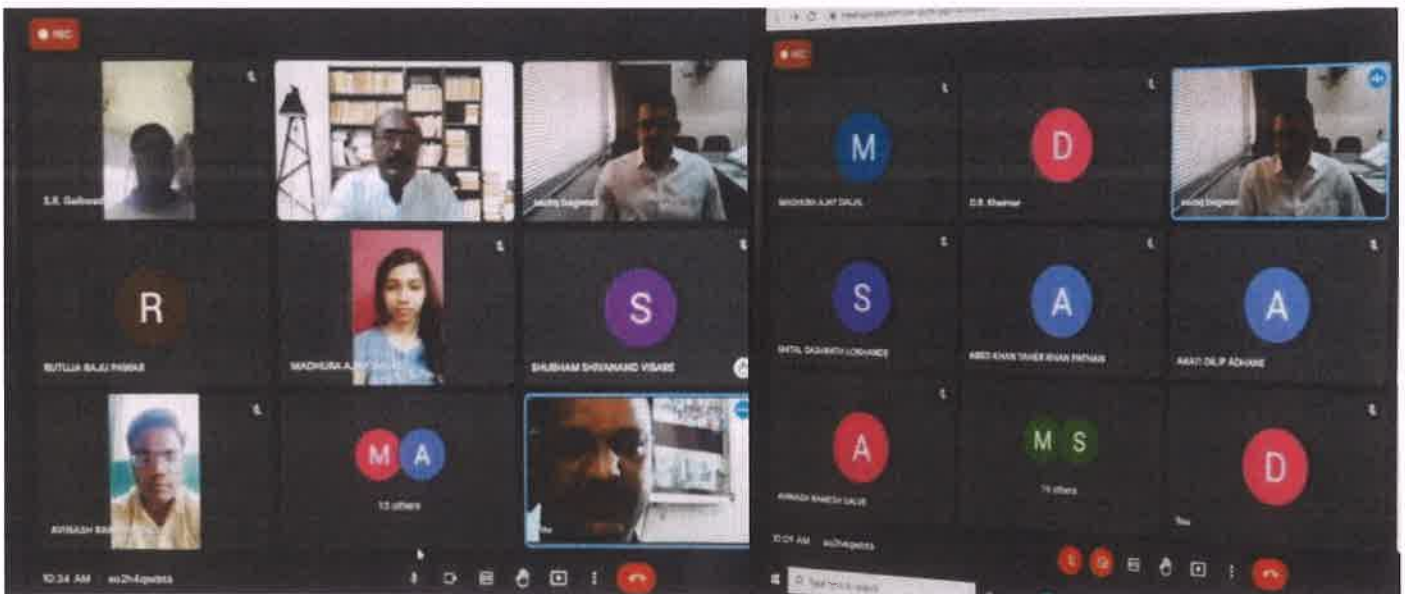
REC

S.K. Gaikwad

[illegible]

R

RUTUJA RAJU PAWAR

MADHURA AJAY DALAL

S

SHUBHAM SHIVANAND VISARE

AVINASH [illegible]

M A

13 others

You

10:34 AM | eo2h4qwbta

REC

M

MADHURA AJAY DALAL

D

D.B. Khamar

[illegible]

S

SHITAL DASHRATH LOKHANDE

A

ABED KHAN TAHER KHAN PATHAN

A

AARTI DILIP ADHANE

A

AVINASH RAMESH SALVE

M S

14 others

D

You

10:04 AM | eo2hegwbta

Type here to search